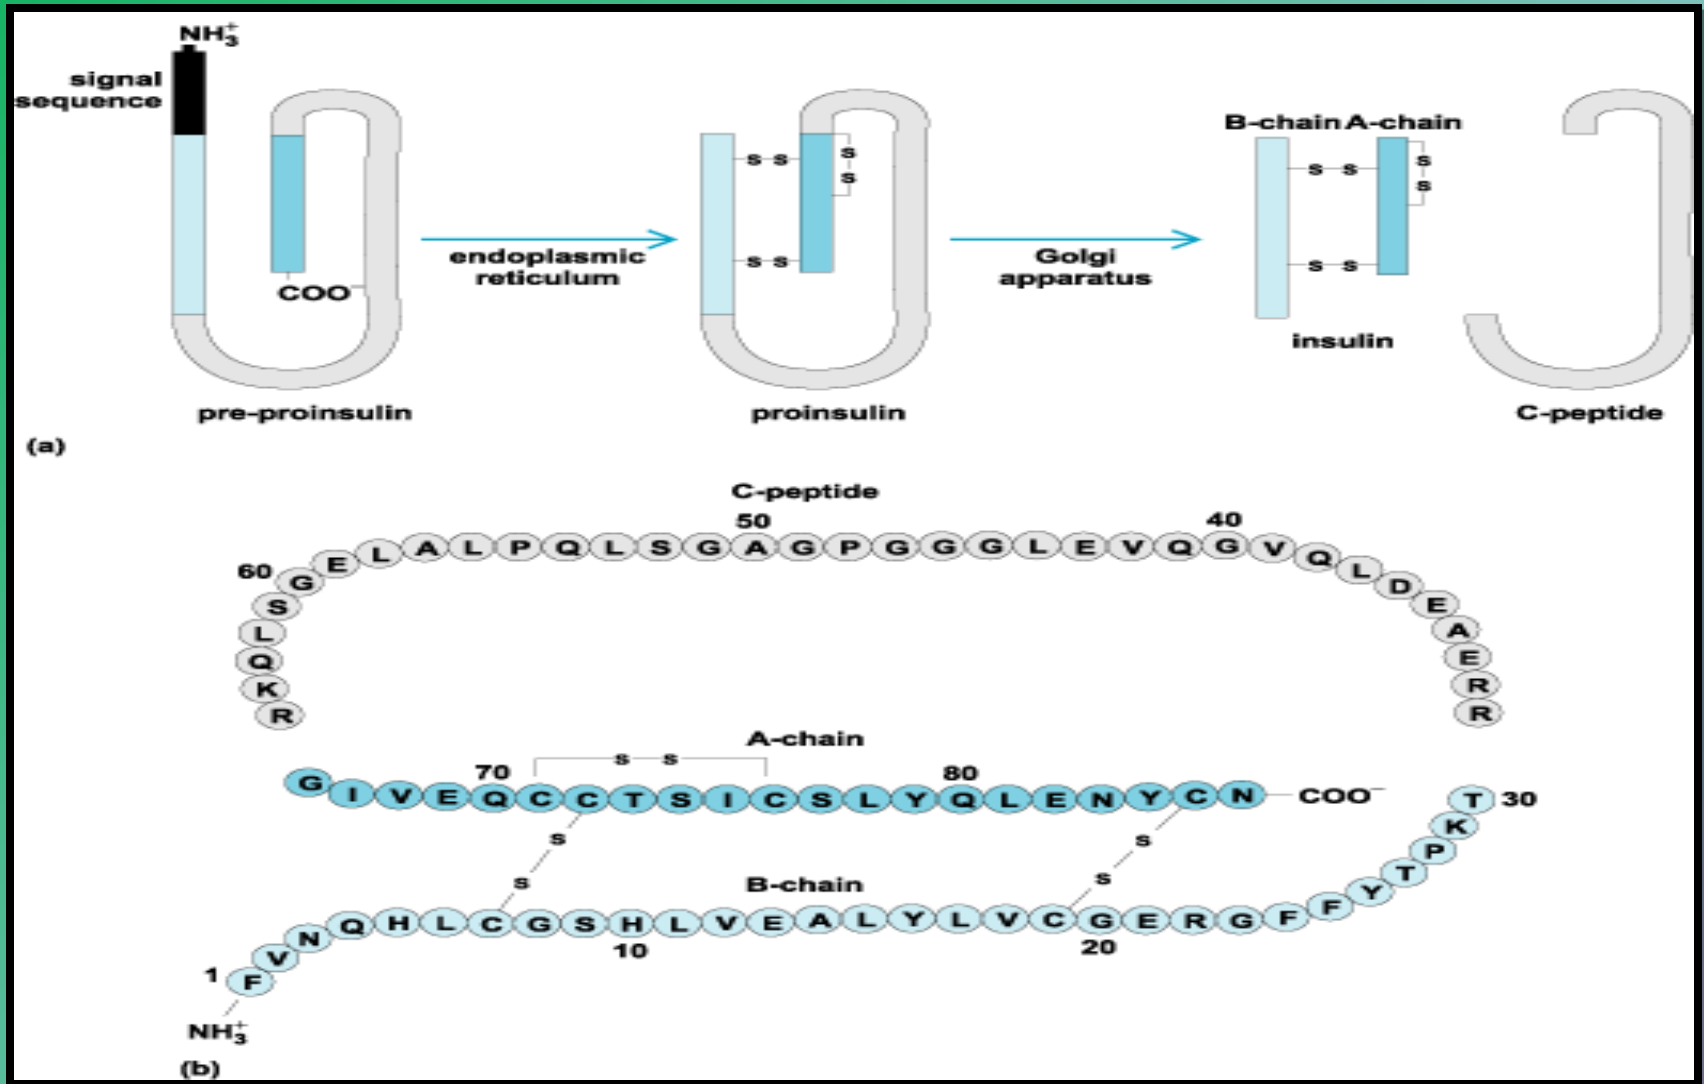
$NH_3^+$

signal sequence

$COO^-$

endoplasmic reticulum

S S
S
S
S S

proinsulin

pre-proinsulin

Golgi apparatus

B-chain A-chain

S S
S
S
S S

insulin

C-peptide

(a)

C-peptide

50

40

60

G E L A L P Q L S G A G P G G G L E V Q G V Q L D E A E R R

G S L Q K R

A-chain

70

80

S S

G I V E Q C C T S I C S L Y Q L E N Y C N $COO^-$

S
S

S
S

B-chain

T 30

K
P
T
Y
F

1 F V N Q H L C G S H L V E A L Y L V C G E R G F F Y T P K T

10

20

$NH_3^+$

(b)